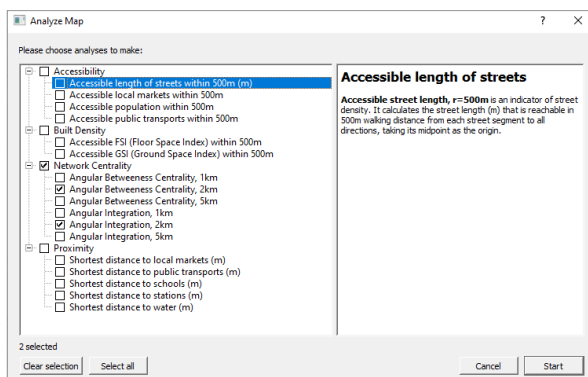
Analyze Map ? X

Please choose analyses to make:

Accessibility
Accessible length of streets within 500m (m)
Accessible local markets within 500m
Accessible population within 500m
Accessible public transports within 500m
Built Density
Accessible FSI (Floor Space Index) within 500m
Accessible GSI (Ground Space Index) within 500m
Network Centrality
Angular Betweeness Centrality, 1km
Angular Betweeness Centrality, 2km
Angular Betweeness Centrality, 5km
Angular Integration, 1km
Angular Integration, 2km
Angular Integration, 5km
Proximity
Shortest distance to local markets (m)
Shortest distance to public transports (m)
Shortest distance to schools (m)
Shortest distance to stations (m)
Shortest distance to water (m)

Accessible length of streets

**Accessible street length, r=500m** is an indicator of street density. It calculates the street length (m) that is reachable in 500m walking distance from each street segment to all directions, taking its midpoint as the origin.

2 selected

Clear selection Select all Cancel Start